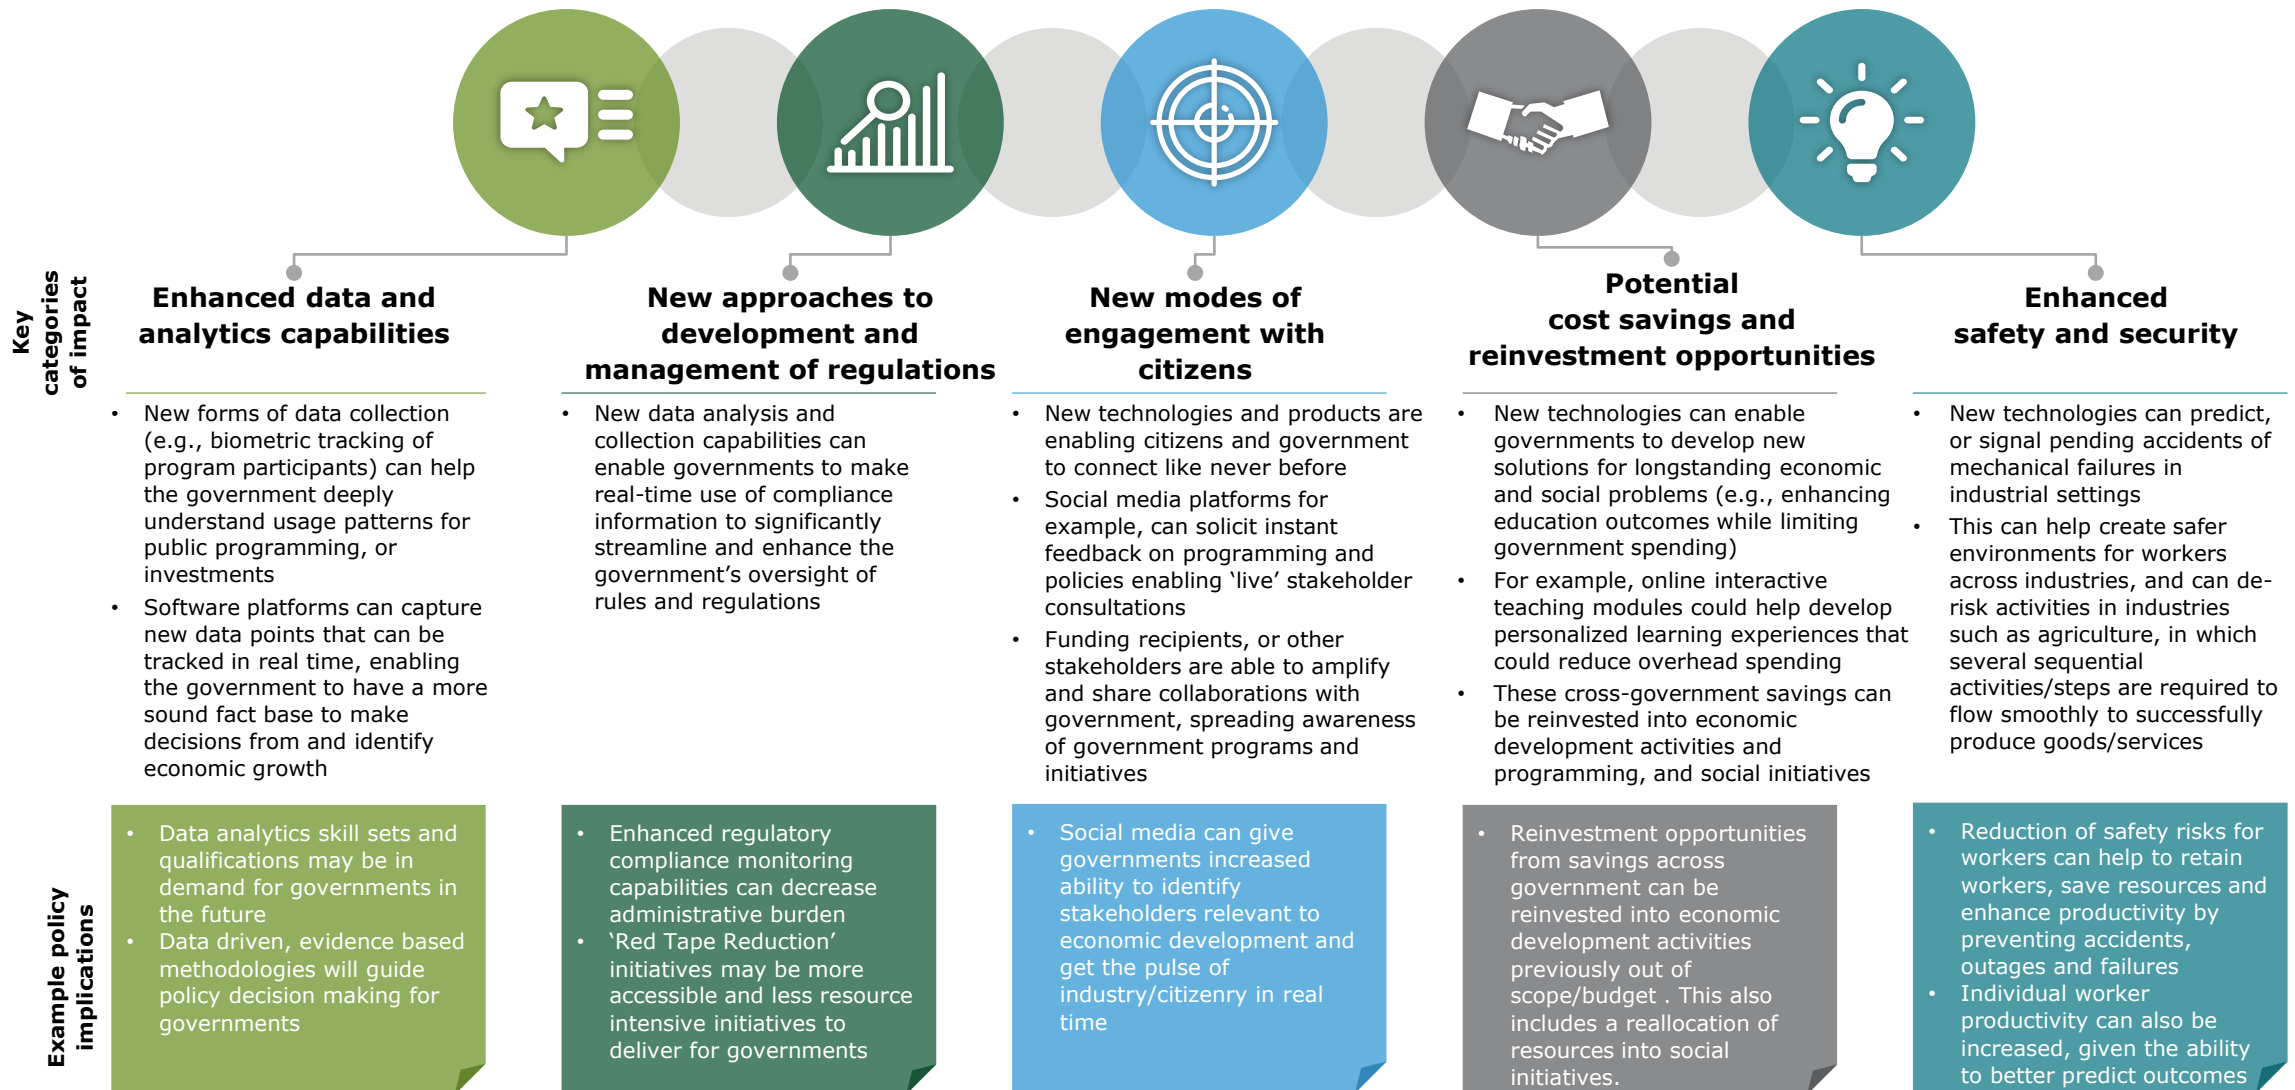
Key categories of impact

Enhanced data and analytics capabilities

- New forms of data collection (e.g., biometric tracking of program participants) can help the government deeply understand usage patterns for public programming, or investments
- Software platforms can capture new data points that can be tracked in real time, enabling the government to have a more sound fact base to make decisions from and identify economic growth

New approaches to development and management of regulations

- New data analysis and collection capabilities can enable governments to make real-time use of compliance information to significantly streamline and enhance the government's oversight of rules and regulations

New modes of engagement with citizens

- New technologies and products are enabling citizens and government to connect like never before
- Social media platforms for example, can solicit instant feedback on programming and policies enabling 'live' stakeholder consultations
- Funding recipients, or other stakeholders are able to amplify and share collaborations with government, spreading awareness of government programs and initiatives

Potential cost savings and reinvestment opportunities

- New technologies can enable governments to develop new solutions for longstanding economic and social problems (e.g., enhancing education outcomes while limiting government spending)
- For example, online interactive teaching modules could help develop personalized learning experiences that could reduce overhead spending
- These cross-government savings can be reinvested into economic development activities and programming, and social initiatives

Enhanced safety and security

- New technologies can predict, or signal pending accidents of mechanical failures in industrial settings
- This can help create safer environments for workers across industries, and can de-risk activities in industries such as agriculture, in which several sequential activities/steps are required to flow smoothly to successfully produce goods/services

Example policy implications

- Data analytics skill sets and qualifications may be in demand for governments in the future
- Data driven, evidence based methodologies will guide policy decision making for governments

- Enhanced regulatory compliance monitoring capabilities can decrease administrative burden
- 'Red Tape Reduction' initiatives may be more accessible and less resource intensive initiatives to deliver for governments

- Social media can give governments increased ability to identify stakeholders relevant to economic development and get the pulse of industry/citizenry in real time

- Reinvestment opportunities from savings across government can be reinvested into economic development activities previously out of scope/budget . This also includes a reallocation of resources into social initiatives.

- Reduction of safety risks for workers can help to retain workers, save resources and enhance productivity by preventing accidents, outages and failures
- Individual worker productivity can also be increased, given the ability to better predict outcomes